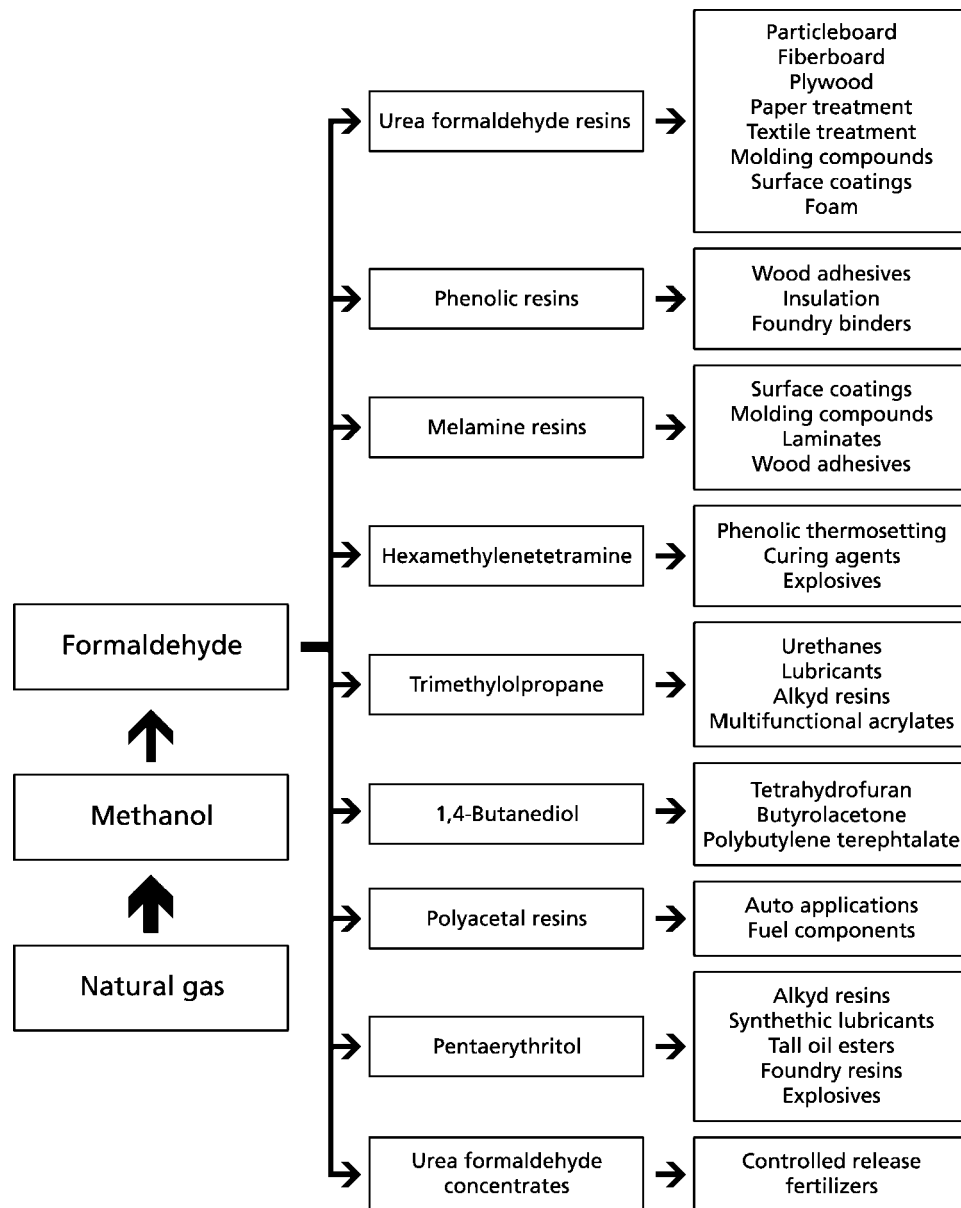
Formaldehyde

Methanol

Natural gas

Urea formaldehyde resins

Particleboard
Fiberboard
Plywood
Paper treatment
Textile treatment
Molding compounds
Surface coatings
Foam

Phenolic resins

Wood adhesives
Insulation
Foundry binders

Melamine resins

Surface coatings
Molding compounds
Laminates
Wood adhesives

Hexamethylenetetramine

Phenolic thermosetting
Curing agents
Explosives

Trimethylolpropane

Urethanes
Lubricants
Alkyd resins
Multifunctional acrylates

1,4-Butanediol

Tetrahydrofuran
Butyrolacetone
Polybutylene terephtalate

Polyacetal resins

Auto applications
Fuel components

Pentaerythritol

Alkyd resins
Synthethic lubricants
Tall oil esters
Foundry resins
Explosives

Urea formaldehyde concentrates

Controlled release fertilizers